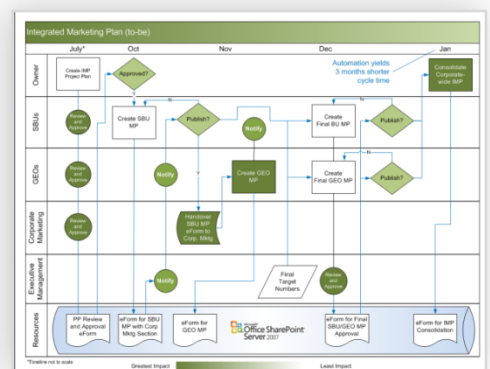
Integrated Marketing Plan (to-be)

July* | Oct | Nov | Dec | Jan

Owner

Create IMP Project Plan

Approved?

Automation yields 3 months shorter cycle time

Consolidate Corporate-wide IMP

SBUs

Review and Approve

Create SBU MP

Publish?

N

Notify

Create Final BU MP

Publish?

GEOs

Review and Approve

Notify

Create GEO MP

Create Final GEO MP

N

Publish?

Corporate Marketing

Review and Approve

Y

Handover SBU MP eForms to Corp. Mktg

Executive Management

Notify

Final Target Numbers

Review and Approve

Resources

PP Review and Approval eForm

eForm for SBU MP with Corp Mktg Section

eForm for GEO MP

Microsoft Office SharePoint Server 2007

eForm for Final SBU/GEO MP Approval

eForm for IMP Consolidation

*Timeline not to scale

Greatest Impact

Least Impact